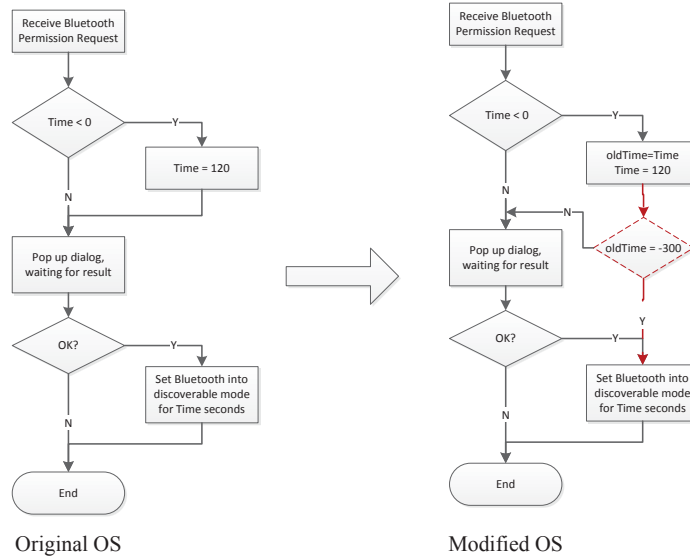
Receive Bluetooth Permission Request

Time < 0

Y

Time = 120

N

Pop up dialog, waiting for result

OK?

Y

Set Bluetooth into discoverable mode for Time seconds

N

End

Original OS

Receive Bluetooth Permission Request

Time < 0

Y

oldTime=Time
Time = 120

N

N

oldTime = -300

Pop up dialog, waiting for result

Y

OK?

Y

Set Bluetooth into discoverable mode for Time seconds

N

End

Modified OS